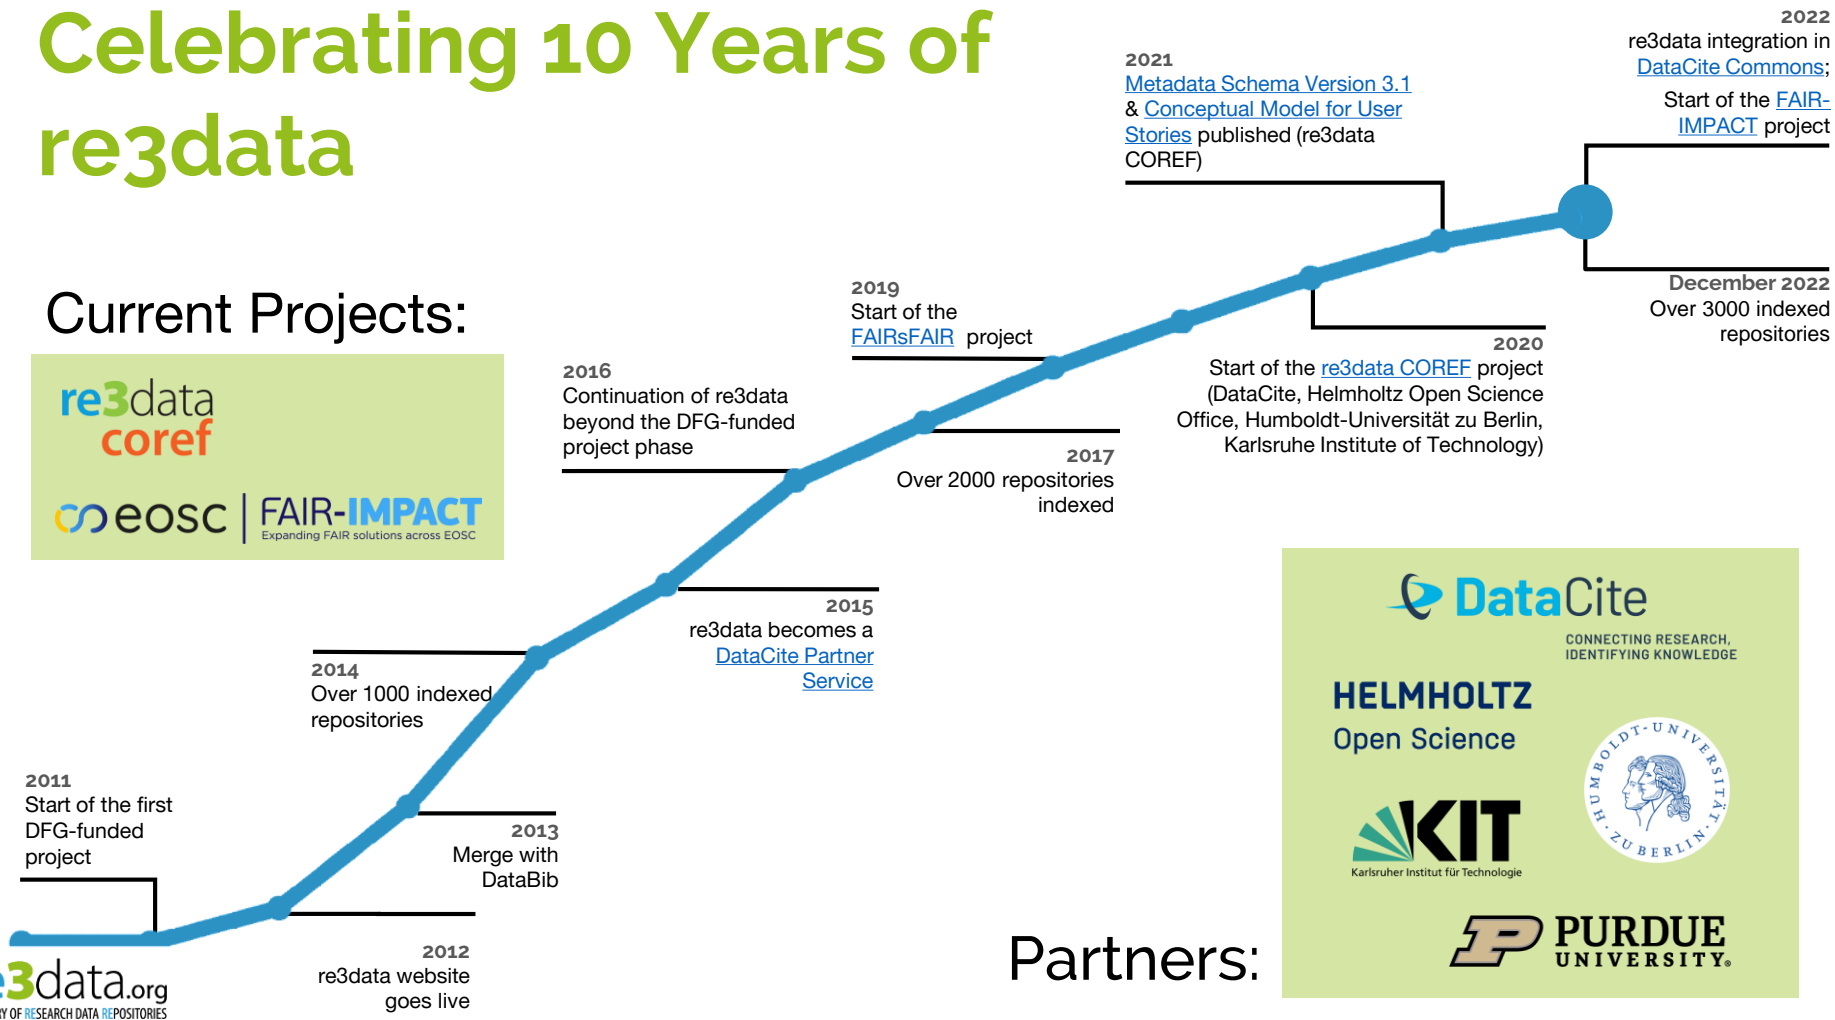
Celebrating 10 Years of re3data

Current Projects:

re3data coref

eosc | FAIR-IMPACT
Expanding FAIR solutions across EOSC

2011
Start of the first DFG-funded project

2012
re3data website goes live

2013
Merge with DataBib

2014
Over 1000 indexed repositories

2015
re3data becomes a DataCite Partner Service

2016
Continuation of re3data beyond the DFG-funded project phase

2017
Over 2000 repositories indexed

2019
Start of the FAIRsFAIR project

2020
Start of the re3data COREF project (DataCite, Helmholtz Open Science Office, Humboldt-Universität zu Berlin, Karlsruhe Institute of Technology)

2021
Metadata Schema Version 3.1 & Conceptual Model for User Stories published (re3data COREF)

2022
re3data integration in DataCite Commons;
Start of the FAIR-IMPACT project

December 2022
Over 3000 indexed repositories

re3data.org
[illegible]Y OF RESEARCH DATA REPOSITORIES

Partners:

DataCite
CONNECTING RESEARCH, IDENTIFYING KNOWLEDGE

HELMHOLTZ
Open Science

HUMBOLDT-UNIVERSITÄT ZU BERLIN

KIT
Karlsruher Institut für Technologie

PURDUE UNIVERSITY